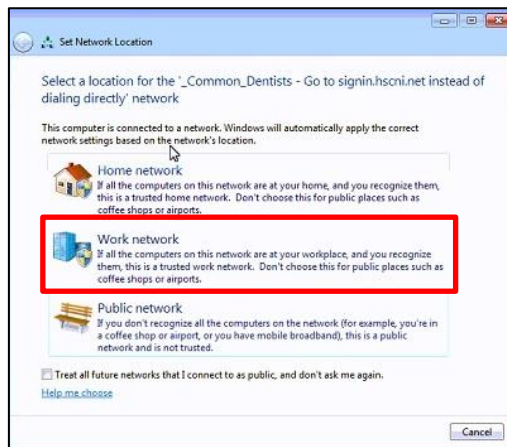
Set Network Location

Select a location for the '_Common_Dentists - Go to signin.hscni.net instead of dialing directly' network

This computer is connected to a network. Windows will automatically apply the correct network settings based on the network's location.

Home network
If all the computers on this network are at your home, and you recognize them, this is a trusted home network. Don't choose this for public places such as coffee shops or airports.

Work network
If all the computers on this network are at your workplace, and you recognize them, this is a trusted work network. Don't choose this for public places such as coffee shops or airports.

Public network
If you don't recognize all the computers on the network (for example, you're in a coffee shop or airport, or you have mobile broadband), this is a public network and is not trusted.

Treat all future networks that I connect to as public, and don't ask me again.

Help me choose

Cancel